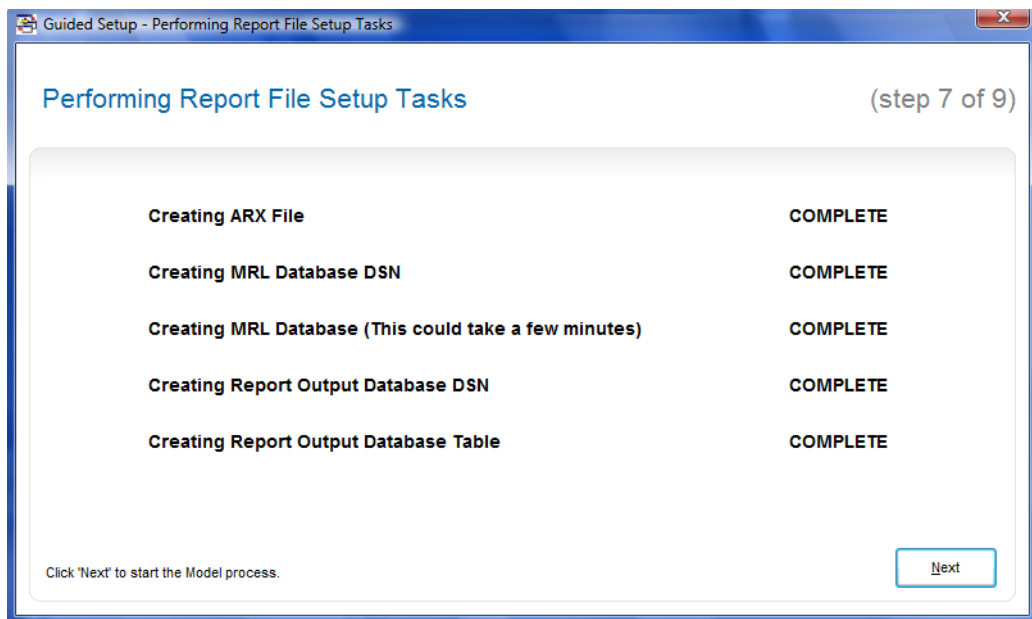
Guided Setup - Performing Report File Setup Tasks

Performing Report File Setup Tasks

(step 7 of 9)

| | |
|---|---|
| Creating ARX File | COMPLETE |
| Creating MRL Database DSN | COMPLETE |
| Creating MRL Database (This could take a few minutes) | COMPLETE |
| Creating Report Output Database DSN | COMPLETE |
| Creating Report Output Database Table | COMPLETE |

Click 'Next' to start the Model process.

Next